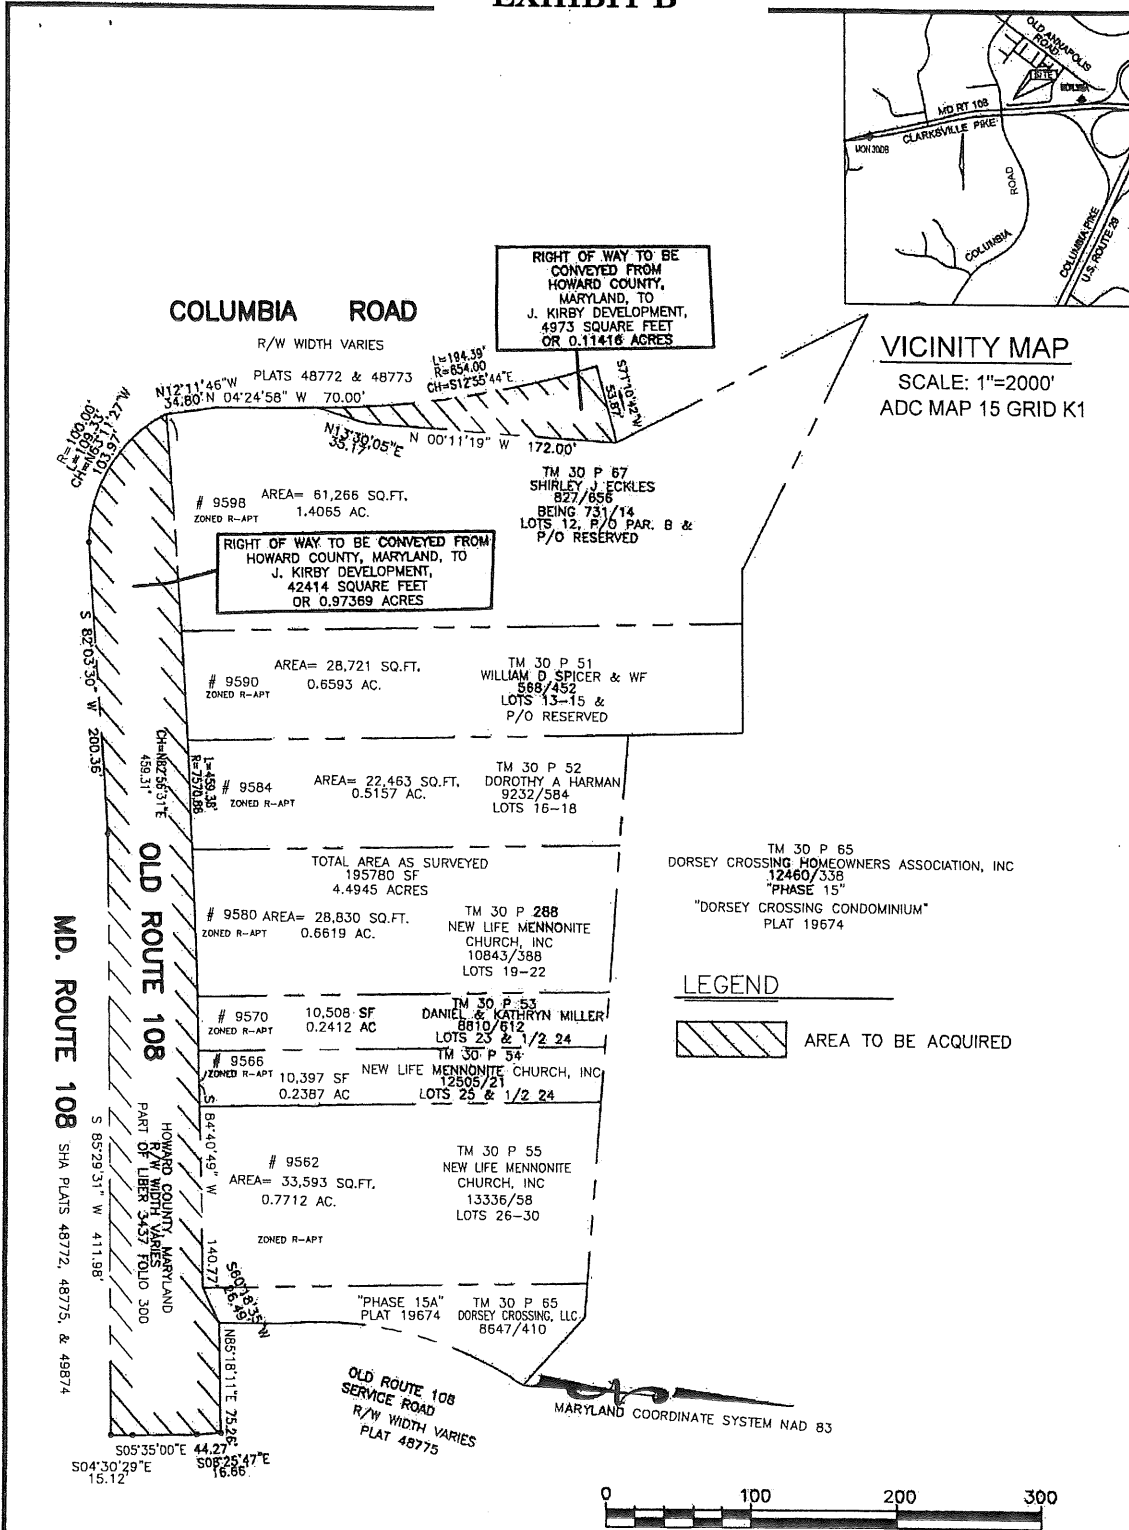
EXHIBIT B

OLD ANNAPOLIS ROAD
SITE
MD RT 108
CLARKSVILLE PIKE
MON 3008
ROAD
COLUMBIA
COLUMBIA PIKE
U.S. ROUTE 29

VICINITY MAP
SCALE: 1"=2000'
ADC MAP 15 GRID K1

RIGHT OF WAY TO BE CONVEYED FROM HOWARD COUNTY, MARYLAND, TO J. KIRBY DEVELOPMENT, 4973 SQUARE FEET OR 0.11416 ACRES

COLUMBIA ROAD
R/W WIDTH VARIES
PLATS 48772 & 48773

L=194.39'
R=854.00
CH=S12°55'44"E
S71°10'42"W 53.87'
N12°11'46"W 34.80'
N 04°24'58" W 70.00'
N13°30'05"E 33.17'
N 00°11'19" W 172.00'
R=100.00'
L=109.33'
CH=N63°11'27"W 103.97'

TM 30 P 67
SHIRLEY J. ECKLES
827/656
BEING 731/14
LOTS 12, P/O PAR. B & P/O RESERVED

# 9598 ZONED R-APT
AREA= 61,266 SQ.FT.
1.4065 AC.

RIGHT OF WAY TO BE CONVEYED FROM HOWARD COUNTY, MARYLAND, TO J. KIRBY DEVELOPMENT, 42414 SQUARE FEET OR 0.97369 ACRES

S 82°03'30" W 200.36'

# 9590 ZONED R-APT
AREA= 28,721 SQ.FT.
0.6593 AC.
TM 30 P 51
WILLIAM D SPICER & WF
568/452
LOTS 13-15 &
P/O RESERVED

L=459.36'
R=7570.86
CH=N82°56'31"E 459.31'

# 9584 ZONED R-APT
AREA= 22,463 SQ.FT.
0.5157 AC.
TM 30 P 52
DOROTHY A HARMAN
9232/584
LOTS 16-18

TM 30 P 65
DORSEY CROSSING HOMEOWNERS ASSOCIATION, INC
12460/338
"PHASE 15"
"DORSEY CROSSING CONDOMINIUM"
PLAT 19674

TOTAL AREA AS SURVEYED
195780 SF
4.4945 ACRES

# 9580 ZONED R-APT
AREA= 28,830 SQ.FT.
0.6619 AC.
TM 30 P 288
NEW LIFE MENNONITE CHURCH, INC
10843/388
LOTS 19-22

OLD ROUTE 108
MD. ROUTE 108
SHA PLATS 48772, 48775, & 49874
S 85°29'31" W 411.98'

LEGEND
AREA TO BE ACQUIRED

# 9570 ZONED R-APT
10,508 SF
0.2412 AC
TM 30 P 53
DANIEL & KATHRYN MILLER
8810/612
LOTS 23 & 1/2 24

# 9566 ZONED R-APT
10,397 SF
0.2387 AC
TM 30 P 54
NEW LIFE MENNONITE CHURCH, INC
12505/21
LOTS 25 & 1/2 24

S 84°40'49" W 140.77'
HOWARD COUNTY, MARYLAND
R/W WIDTH VARIES
PART OF LIBER 3437 FOLIO 300

# 9562
AREA= 33,593 SQ.FT.
0.7712 AC.
ZONED R-APT
TM 30 P 55
NEW LIFE MENNONITE CHURCH, INC
13336/58
LOTS 26-30

S60°18'35"W 26.49'
N85°18'11"E 75.26'
"PHASE 15A"
PLAT 19674
TM 30 P 65
DORSEY CROSSING, LLC
8647/410

OLD ROUTE 108
SERVICE ROAD
R/W WIDTH VARIES
PLAT 48775

MARYLAND COORDINATE SYSTEM NAD 83

S05°35'00"E 44.27'
S04°30'29"E 15.12'
S08°25'47"E 16.66'

0 100 200 300